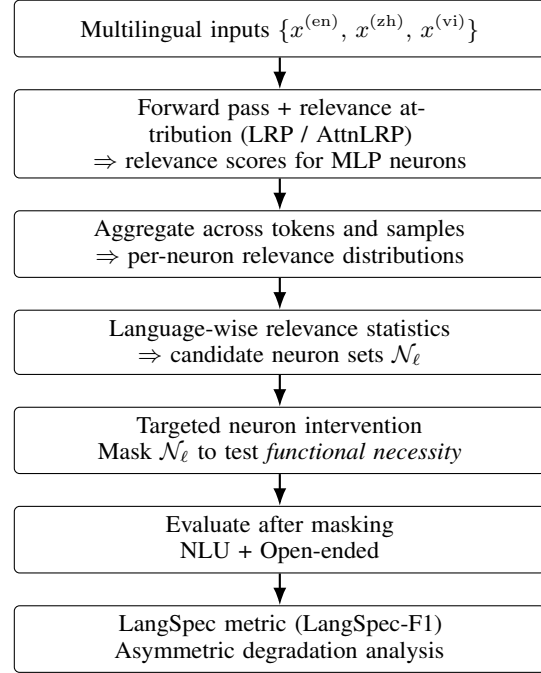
Multilingual inputs $\{x^{(\mathrm{en})}, x^{(\mathrm{zh})}, x^{(\mathrm{vi})}\}$

Forward pass + relevance attribution (LRP / AttnLRP) $\Rightarrow$ relevance scores for MLP neurons

Aggregate across tokens and samples $\Rightarrow$ per-neuron relevance distributions

Language-wise relevance statistics $\Rightarrow$ candidate neuron sets $\mathcal{N}_\ell$

Targeted neuron intervention Mask $\mathcal{N}_\ell$ to test *functional necessity*

Evaluate after masking NLU + Open-ended

LangSpec metric (LangSpec-F1) Asymmetric degradation analysis